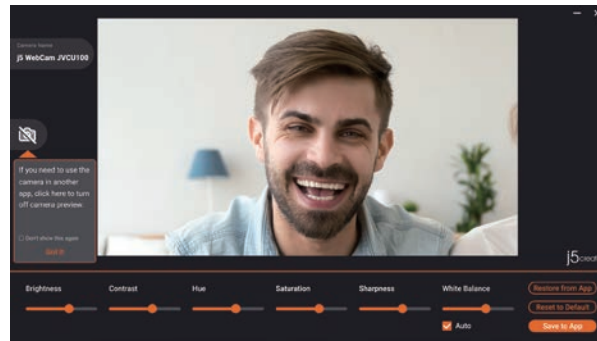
Camera Name
j5 WebCam JVCU100

If you need to use the camera in another app, click here to turn off camera preview.

Don't show this again
Got it

j5create

Brightness
Contrast
Hue
Saturation
Sharpness
White Balance
Auto
Restore from App
Reset to Default
Save to App